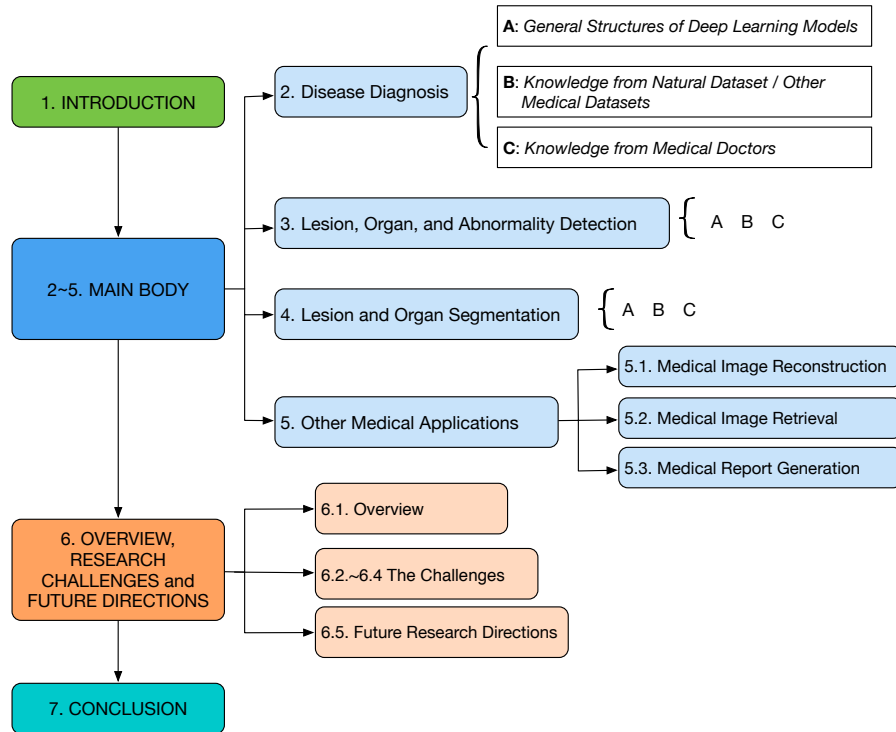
1. INTRODUCTION

2~5. MAIN BODY

2. Disease Diagnosis

A: General Structures of Deep Learning Models

B: Knowledge from Natural Dataset / Other Medical Datasets

C: Knowledge from Medical Doctors

3. Lesion, Organ, and Abnormality Detection

A B C

4. Lesion and Organ Segmentation

A B C

5. Other Medical Applications

5.1. Medical Image Reconstruction

5.2. Medical Image Retrieval

5.3. Medical Report Generation

6. OVERVIEW, RESEARCH CHALLENGES and FUTURE DIRECTIONS

6.1. Overview

6.2.~6.4 The Challenges

6.5. Future Research Directions

7. CONCLUSION